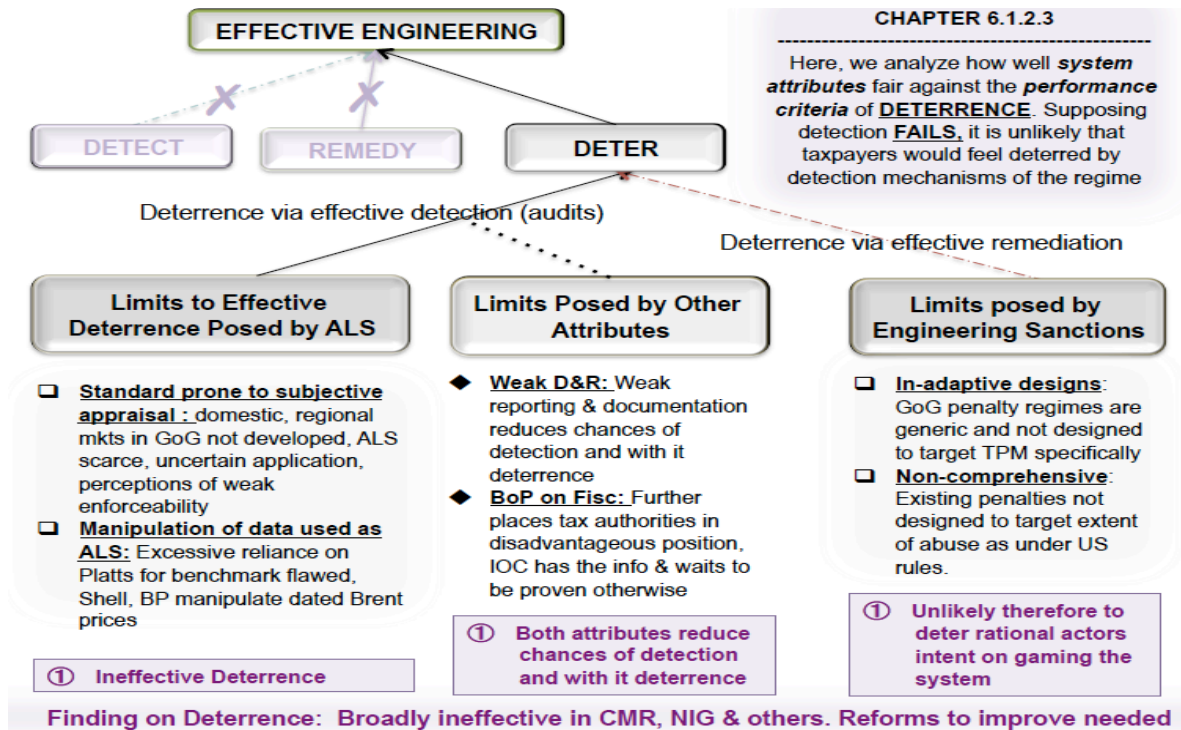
EFFECTIVE ENGINEERING

CHAPTER 6.1.2.3

Here, we analyze how well **system attributes** fair against the **performance criteria** of DETERRENCE. Supposing detection FAILS, it is unlikely that taxpayers would feel deterred by detection mechanisms of the regime

DETECT

REMEDY

DETER

Deterrence via effective detection (audits)

Deterrence via effective remediation

Limits to Effective Deterrence Posed by ALS

Limits Posed by Other Attributes

Limits posed by Engineering Sanctions

❑ Standard prone to subjective appraisal : domestic, regional mkts in GoG not developed, ALS scarce, uncertain application, perceptions of weak enforceability

❑ Manipulation of data used as ALS: Excessive reliance on Platts for benchmark flawed, Shell, BP manipulate dated Brent prices

① Ineffective Deterrence

◆ Weak D&R: Weak reporting & documentation reduces chances of detection and with it deterrence

◆ BoP on Fisc: Further places tax authorities in disadvantageous position, IOC has the info & waits to be proven otherwise

① Both attributes reduce chances of detection and with it deterrence

❑ In-adaptive designs: GoG penalty regimes are generic and not designed to target TPM specifically

❑ Non-comprehensive: Existing penalties not designed to target extent of abuse as under US rules.

① Unlikely therefore to deter rational actors intent on gaming the system

Finding on Deterrence: Broadly ineffective in CMR, NIG & others. Reforms to improve needed